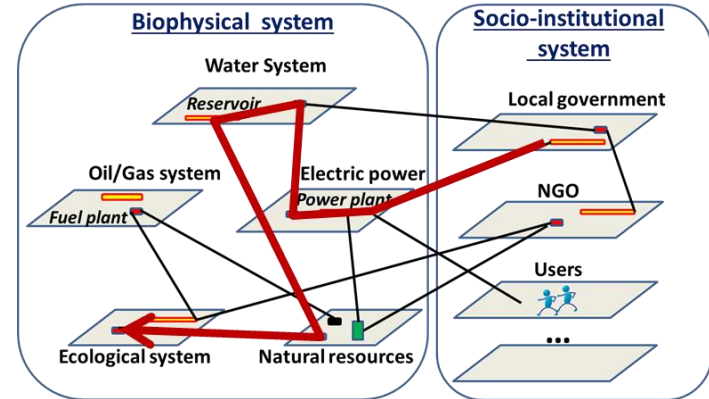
Biophysical system

Water System

Reservoir

Oil/Gas system

Fuel plant

Electric power

Power plant

Ecological system

Natural resources

Socio-institutional system

Local government

NGO

Users

...